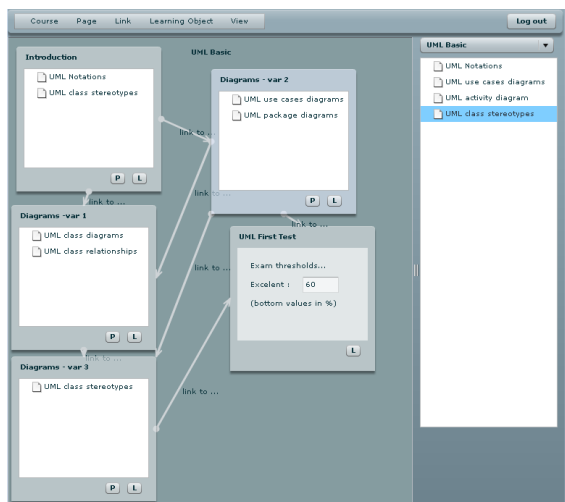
Course Page Link Learning Object View

Log out

UML Basic

Introduction
UML Notations
UML class stereotypes
P L

Diagrams - var 2
UML use cases diagrams
UML package diagrams
P L

link to ...

link to ...

link to ...

Diagrams -var 1
UML class diagrams
UML class relationships
P L

link to ...

UML First Test
Exam thresholds...
Excelent : 60
(bottom values in %)
L

link to ...

link to ...

Diagrams - var 3
UML class stereotypes
P L

link to ...

UML Basic
UML Notations
UML use cases diagrams
UML activity diagram
UML class stereotypes